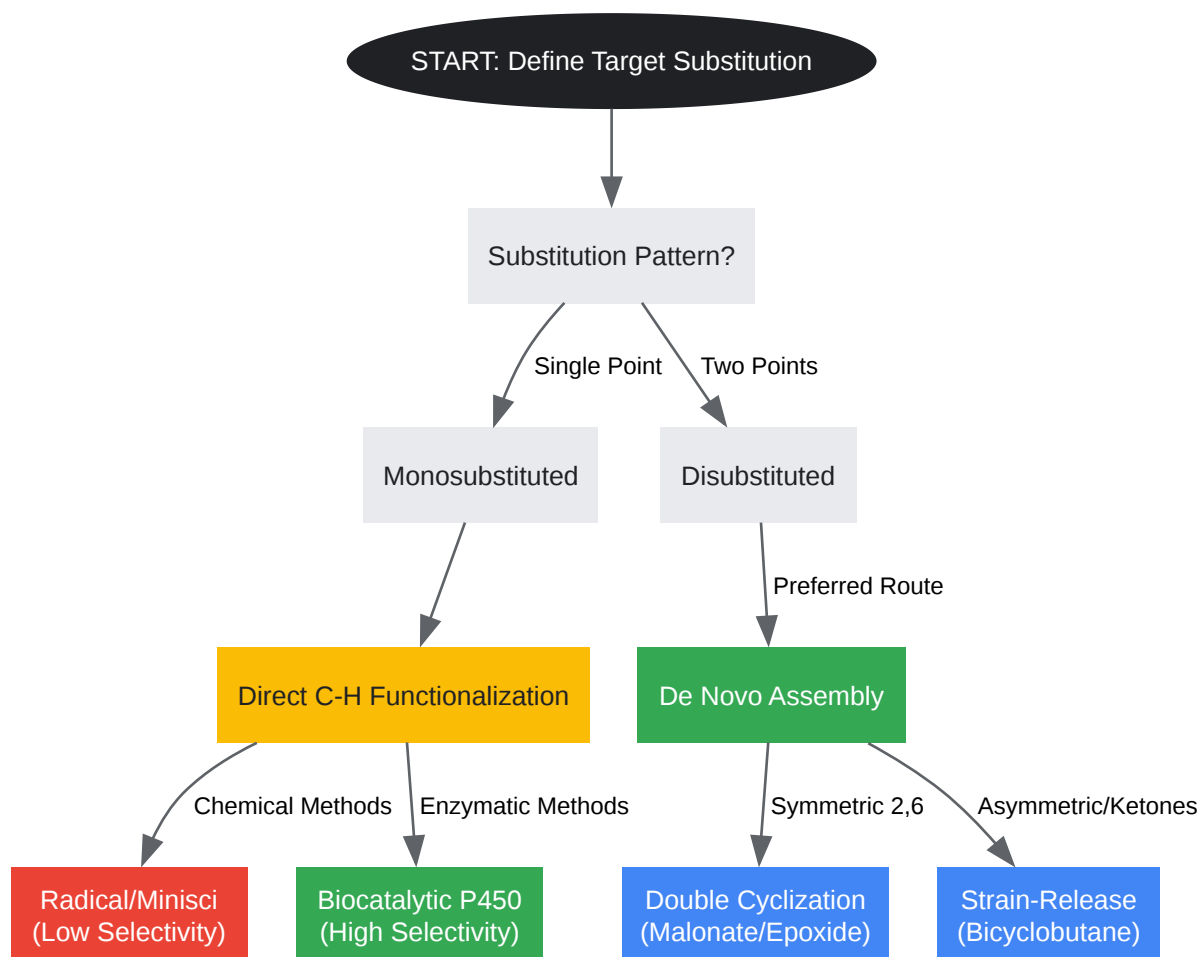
START: Define Target Substitution

Substitution Pattern?

Single Point

Two Points

Monosubstituted

Disubstituted

Preferred Route

Direct C-H Functionalization

De Novo Assembly

Chemical Methods

Enzymatic Methods

Symmetric 2,6

Asymmetric/Ketones

Radical/Minisci (Low Selectivity)

Biocatalytic P450 (High Selectivity)

Double Cyclization (Malonate/Epoxide)

Strain-Release (Bicyclobutane)